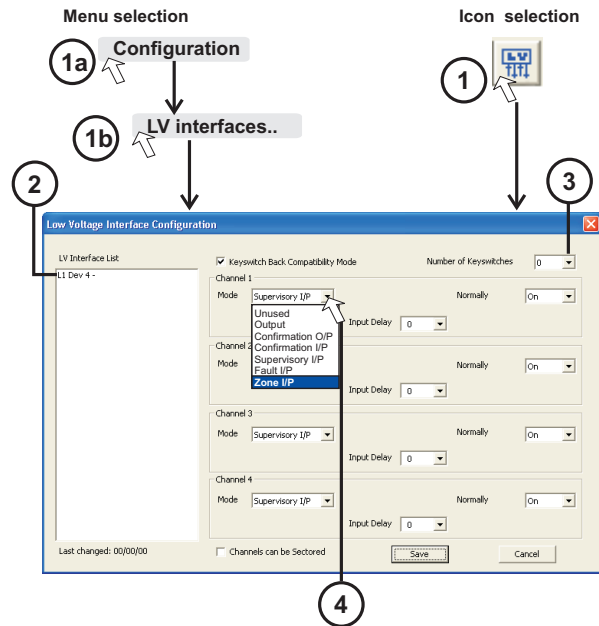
Menu selection

Icon selection

1a Configuration

1

1b LV interfaces..

2

3

Low Voltage Interface Configuration

LV Interface List

L1 Dev 4 -

☑ Keyswitch Back Compatibility Mode

Number of Keyswitches 0

Channel 1

Mode Supervisory I/P

Normally On

Unused
Output
Confirmation O/P
Confirmation I/P
Supervisory I/P
Fault I/P
Zone I/P

Input Delay 0

Channel 2

Mode

Normally On

Input Delay 0

Channel 3

Mode Supervisory I/P

Normally On

Input Delay 0

Channel 4

Mode Supervisory I/P

Normally On

Input Delay 0

Last changed: 00/00/00

☐ Channels can be Sectored

Save

Cancel

4